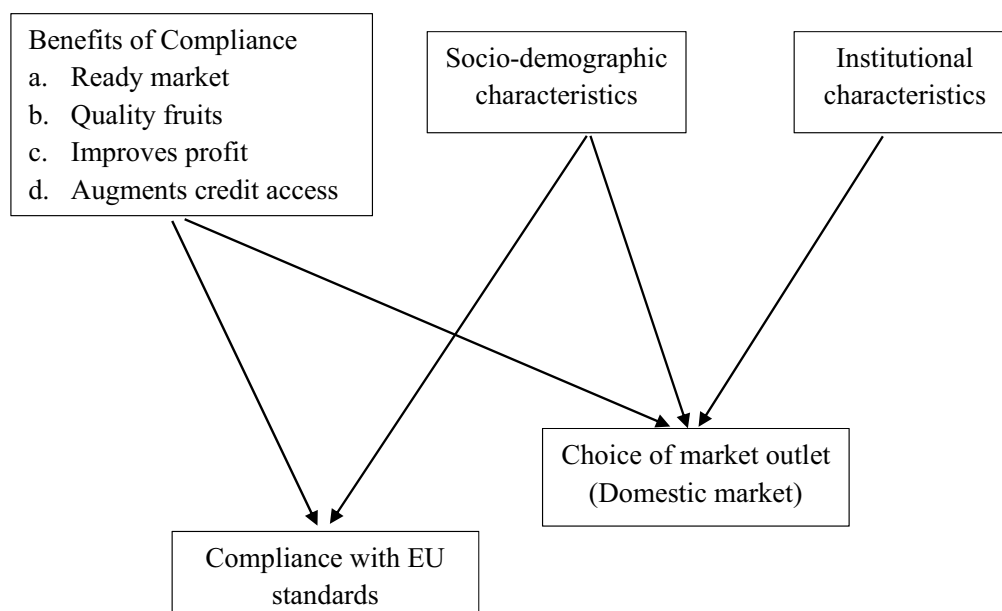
Benefits of Compliance
a. Ready market
b. Quality fruits
c. Improves profit
d. Augments credit access

Socio-demographic characteristics

Institutional characteristics

Choice of market outlet (Domestic market)

Compliance with EU standards